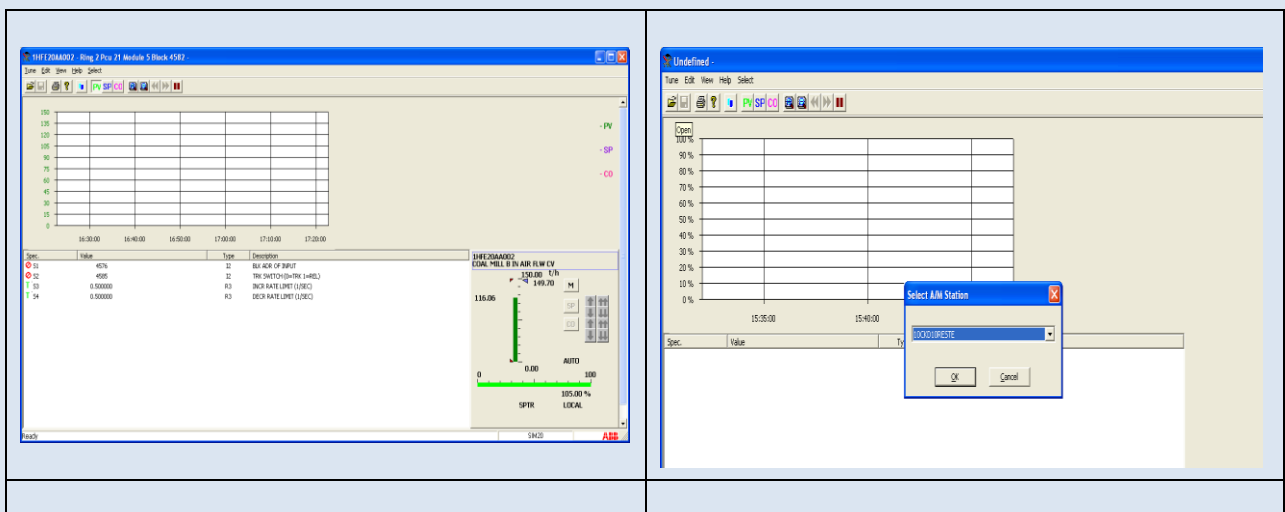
1HFE20AA002 - Ring 2 Pcu 21 Module 5 Block 4582 -

Tune Edit View Help Select

PV SP CO

150
135
120
105
90
75
60
45
30
15
0

16:30:00 16:40:00 16:50:00 17:00:00 17:10:00 17:20:00

- PV
- SP
- CO

| Spec. | Value | Type | Description |
|---|---|---|---|
| S1 | 4576 | I2 | BLK ADR OF INPUT |
| S2 | 4585 | I2 | TRK SWITCH(0=TRK 1=REL) |
| S3 | 0.500000 | R3 | INCR RATE LIMIT (1/SEC) |
| S4 | 0.500000 | R3 | DECR RATE LIMIT (1/SEC) |

1HFE20AA002
COAL MILL B IN AIR FLW CV

150.00 t/h
149.70
116.06
M
SP
CO
0.00
AUTO
0
100
105.00 %
SPTR LOCAL

Ready SIM20 ABB

Undefined -

Tune Edit View Help Select

PV SP CO

Open
100 %
90 %
80 %
70 %
60 %
50 %
40 %
30 %
20 %
10 %
0 %

15:35:00 15:40:00

Spec. Value Ty

Select A/M Station

10CXD10RESTE

OK Cancel